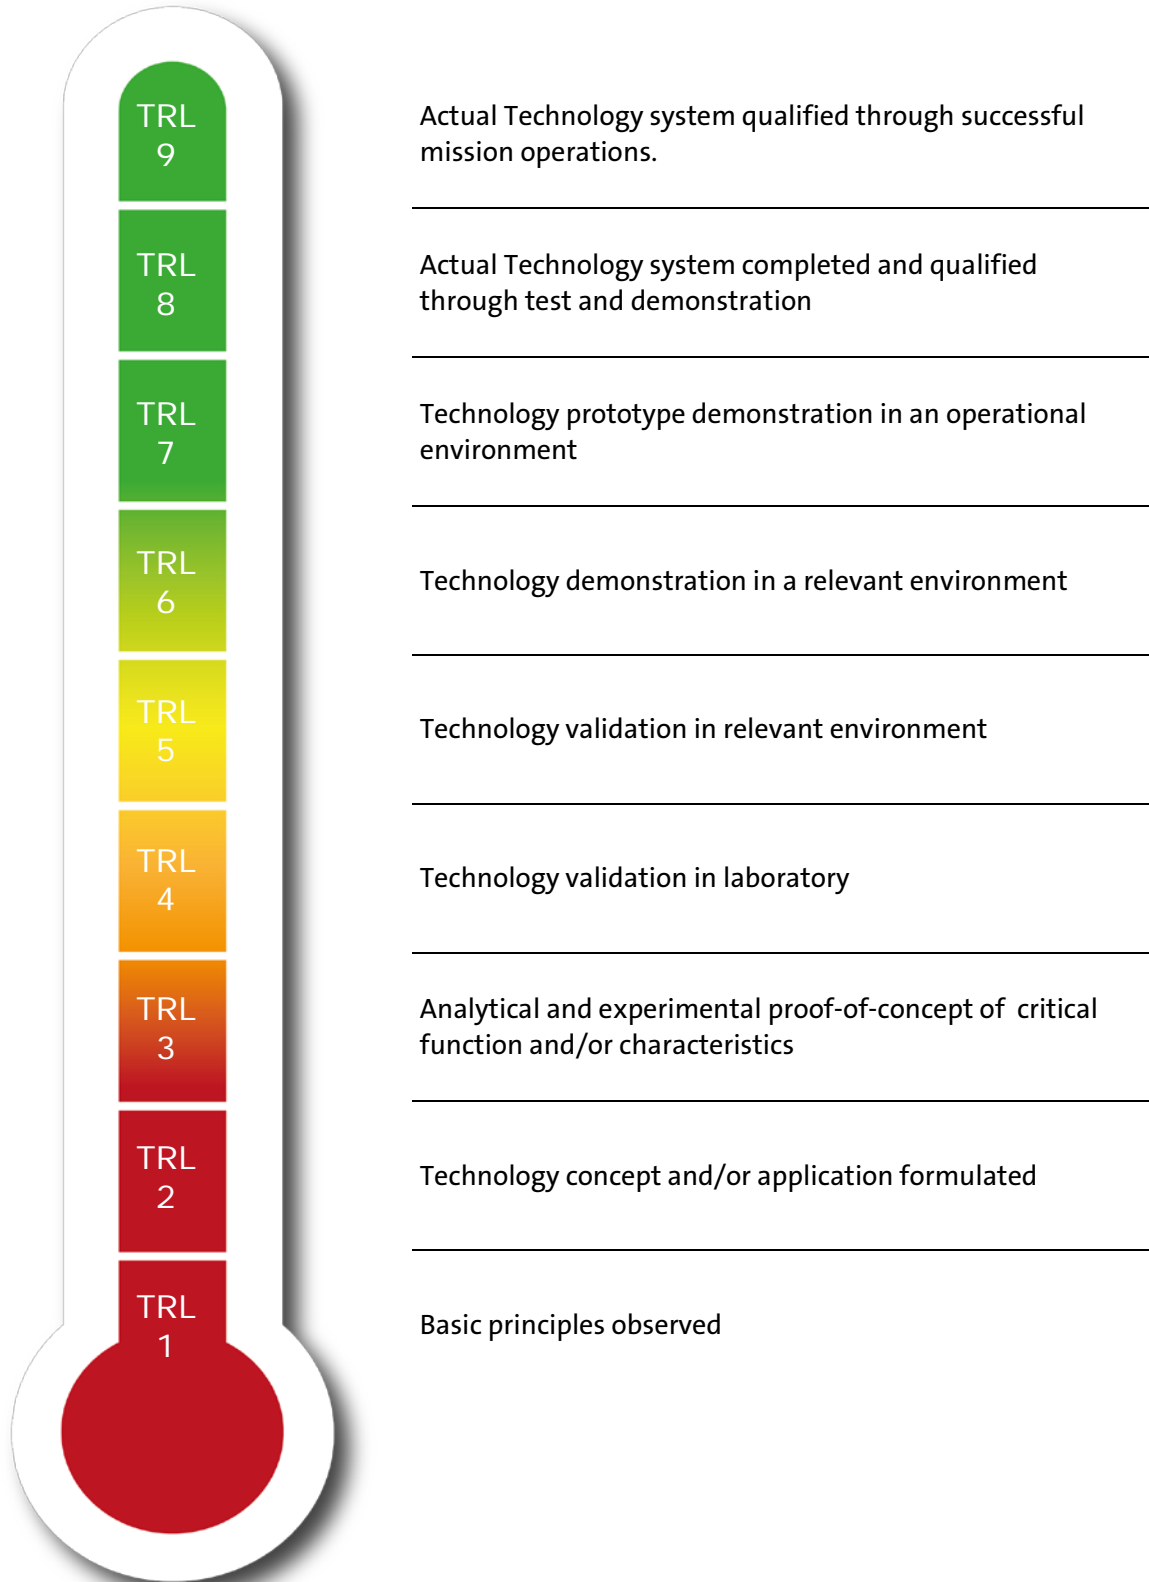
TRL 9

Actual Technology system qualified through successful mission operations.

TRL 8

Actual Technology system completed and qualified through test and demonstration

TRL 7

Technology prototype demonstration in an operational environment

TRL 6

Technology demonstration in a relevant environment

TRL 5

Technology validation in relevant environment

TRL 4

Technology validation in laboratory

TRL 3

Analytical and experimental proof-of-concept of critical function and/or characteristics

TRL 2

Technology concept and/or application formulated

TRL 1

Basic principles observed